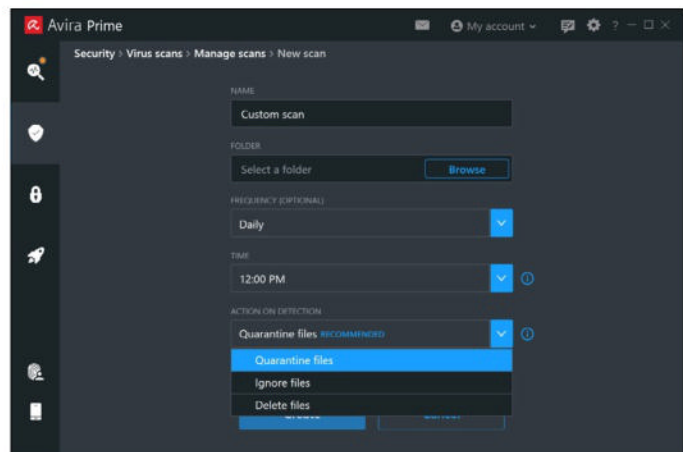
Avira Prime

My account

Security > Virus scans > Manage scans > New scan

NAME

Custom scan

FOLDER

Select a folder

Browse

FREQUENCY (OPTIONAL)

Daily

TIME

12:00 PM

ACTION ON DETECTION

Quarantine files RECOMMENDED

Quarantine files

Ignore files

Delete files

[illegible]

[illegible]